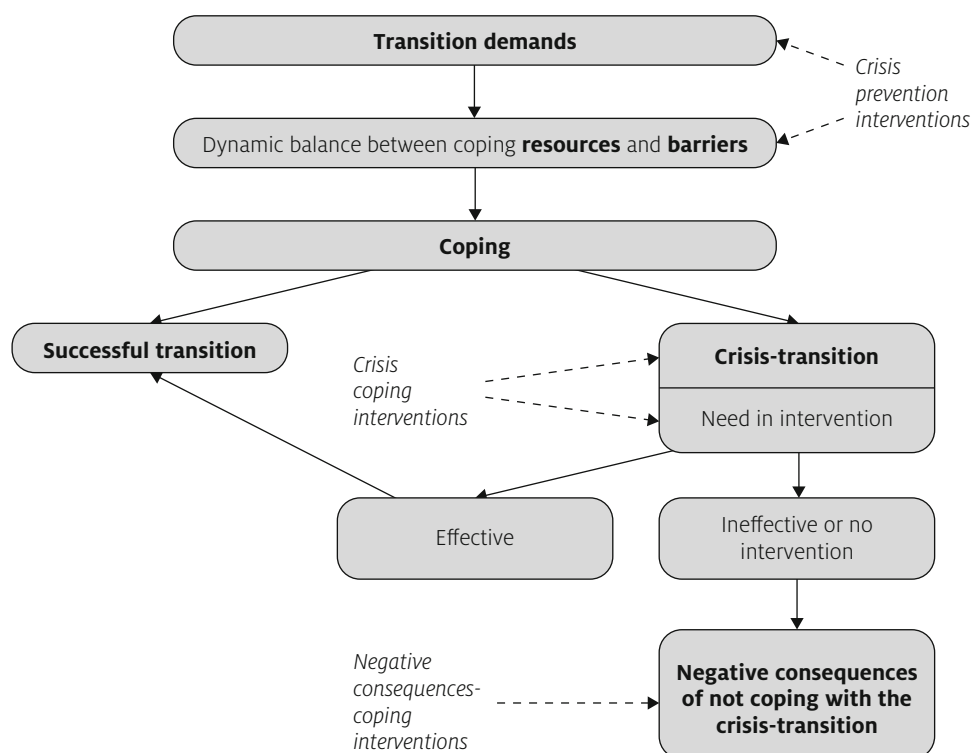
**Transition demands**

*Crisis prevention interventions*

Dynamic balance between coping **resources** and **barriers**

**Coping**

**Successful transition**

*Crisis coping interventions*

**Crisis-transition**

Need in intervention

Effective

Ineffective or no intervention

*Negative consequences-coping interventions*

**Negative consequences of not coping with the crisis-transition**